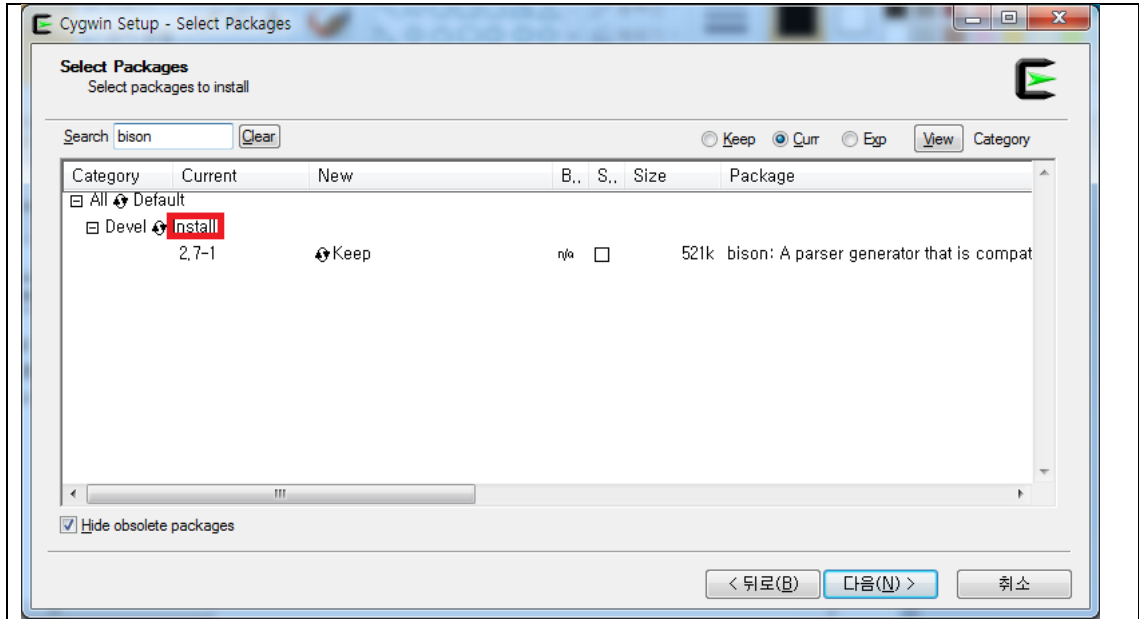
Cygwin Setup - Select Packages

Select Packages
Select packages to install

Search bison Clear

Keep Curr Exp View Category

| Category | Current | New | B.. | S.. | Size | Package |
|---|---|---|---|---|---|---|
| ⊟ All Default | | | | | | |
| ⊟ Devel Install | | | | | | |
| | 2.7-1 | Keep | n/a | ☐ | 521k | bison: A parser generator that is compat |

Hide obsolete packages

< 뒤로(B) 다음(N) > 취소